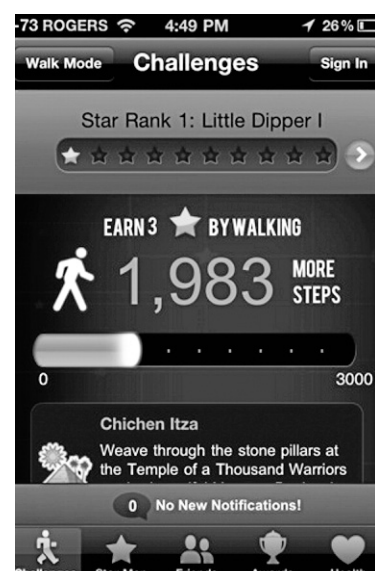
-73 ROGERS 4:49 PM 26%

Walk Mode Challenges Sign In

Star Rank 1: Little Dipper I

EARN 3 BY WALKING

1,983 MORE STEPS

0

3000

Chichen Itza

Weave through the stone pillars at the Temple of a Thousand Warriors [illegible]

0 No New Notifications!

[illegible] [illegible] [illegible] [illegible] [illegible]